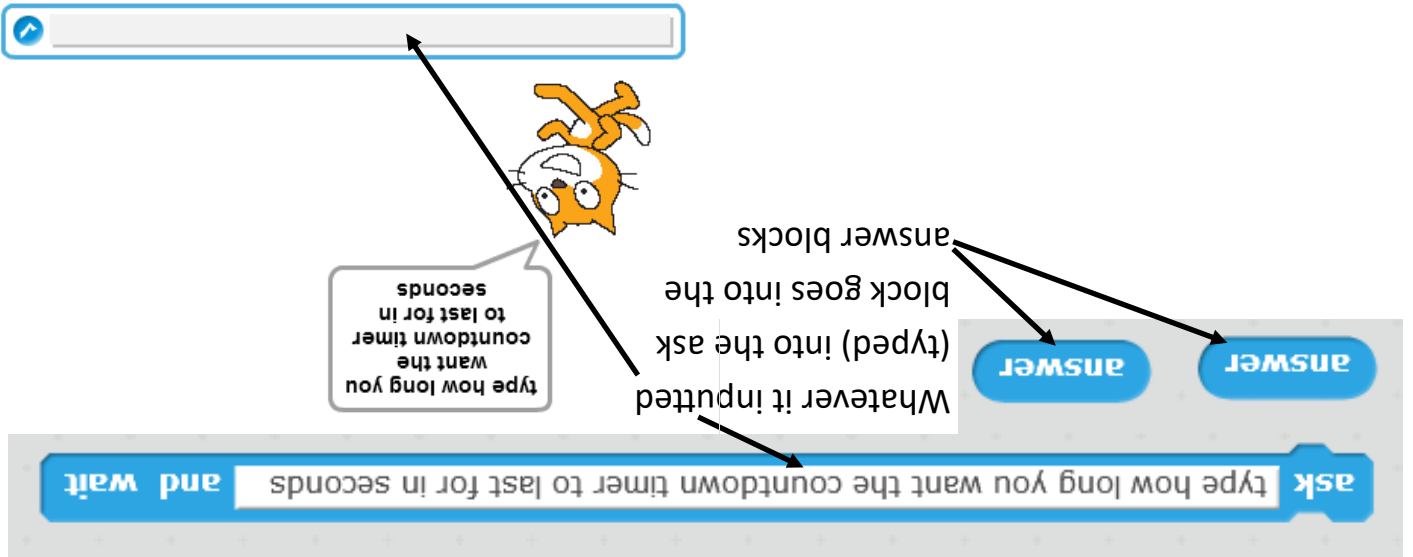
ask type how long you want the countdown timer to last for in seconds and wait

type how long you want the countdown timer to last for in seconds

Whatever it inputted (typed) into the ask block goes into the answer blocks

answer

answer